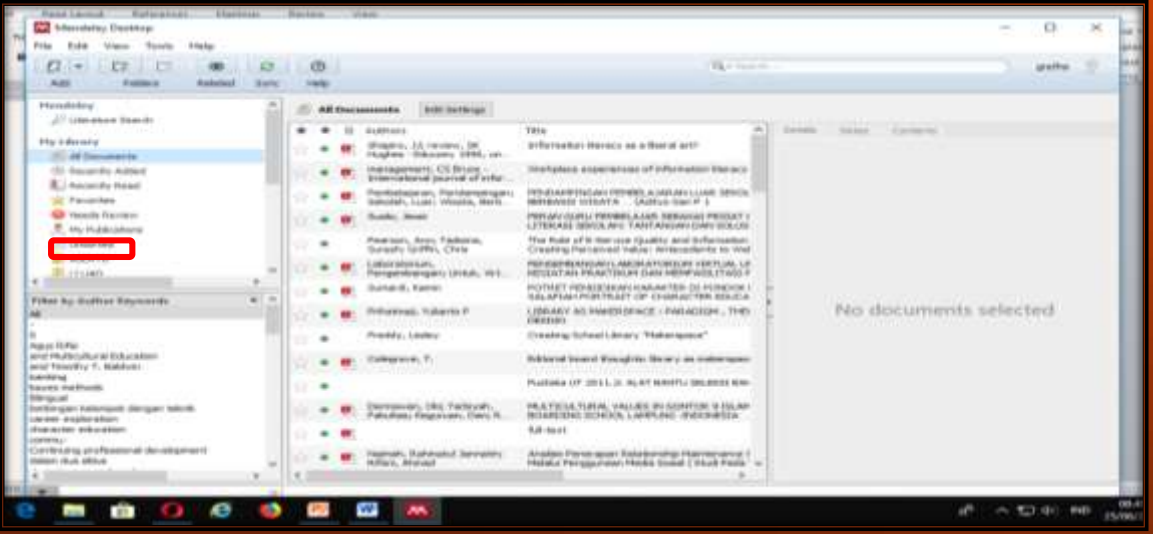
Mendeley Desktop

File Edit View Tools Help

Add Folders Related Sync Help

grafhe

Mendeley
Literature Search

My Library
All Documents
Recently Added
Recently Read
Favorites
Needs Review
My Publications
Unsorted

Filter by Author Keywords
All

Agus Rifai
and Multicultural Education
and Timothy T. Baldwin
banking
bases methods
bilingual
bimbingan kelompok dengan teknik
career exploration
character education
community
Continuing professional development

All Documents Edit Settings

| Authors | Title |
|---|---|
| Shapiro, J.J. Hughes | Information literacy as a liberal art? |
| management; CS Bruce - International journal of infor... | Workplace experiences of information literacy |
| Pembelajaran, Pendampingan; Sekolah, Luar; Wisata, Berb... | PENDAMPINGAN PEMBELAJARAN LUAR SEKOLAH BERBASIS WISATA |
| Suado, Iwan | PERAN GURU PEMBELAJAR SEBAGAI PEGIAT LITERASI SEKOLAH: TANTANGAN DAN SOLUSI |
| Pearson, Ann; Tadisina, Suresh; Griffin, Chris | The Role of E-Service Quality and Information Creating Perceived Value: Antecedents to Web |
| Laboratorium, Pengembangan; Untuk, Vir... | PENGEMBANGAN LABORATORIUM VIRTUAL UNTUK KEGIATAN PRAKTIKUM DAN MEMFASILITASI P |
| Sumardi, Kamin | POTRET PENDIDIKAN KARAKTER DI PONDOK PESANTREN SALAFIAH PORTRAIT OF CHARACTER EDUCA |
| Prihatmaji, Yulianto P | LIBRARY AS MAKERSPACE : PARADIGM , THE DESIGN |
| Preddy, Lesley | Creating School Library "Makerspace" |
| Colegrove, T. | Editorial board thoughts: library as makerspace |
| | Pustaka UT 2011.3. ALAT BANTU BELAJAR BAH |
| Darmawan, Dki; Yadziyah, Fakultas; Keguruan, Dan; K... | MULTICULTURAL VALUES IN GONTOR 5 ISLAMIC BOARDING SCHOOL LAMPUNG INDONESIA |
| | full-text |
| Hajmah, Rahmatul Jannatin; Rifani, Ahmad | Analisis Penerapan Relationship Maintenance Melalui Penggunaan Media Sosial (Studi Pada |

Details Notes Contents

No documents selected

IND